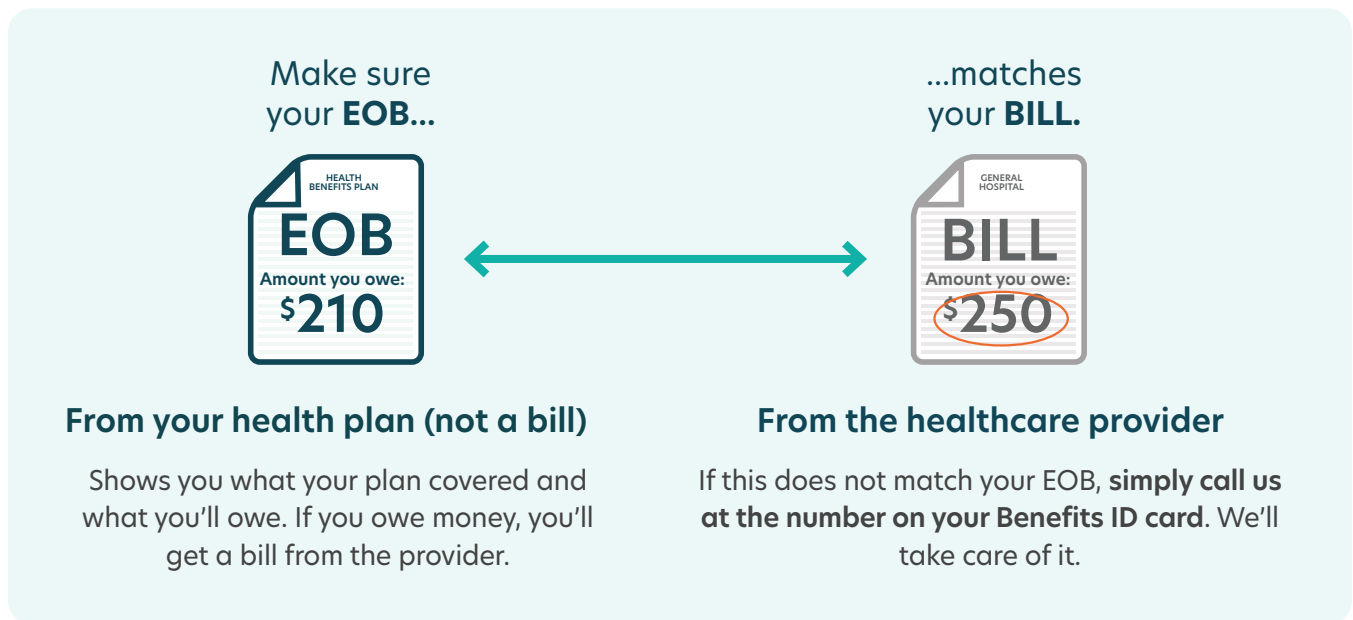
Make sure your **EOB...**

HEALTH BENEFITS PLAN

EOB

Amount you owe:

$210

From your health plan (not a bill)

Shows you what your plan covered and what you'll owe. If you owe money, you'll get a bill from the provider.

...matches your **BILL.**

GENERAL HOSPITAL

BILL

Amount you owe:

$250

From the healthcare provider

If this does not match your EOB, **simply call us at the number on your Benefits ID card**. We'll take care of it.